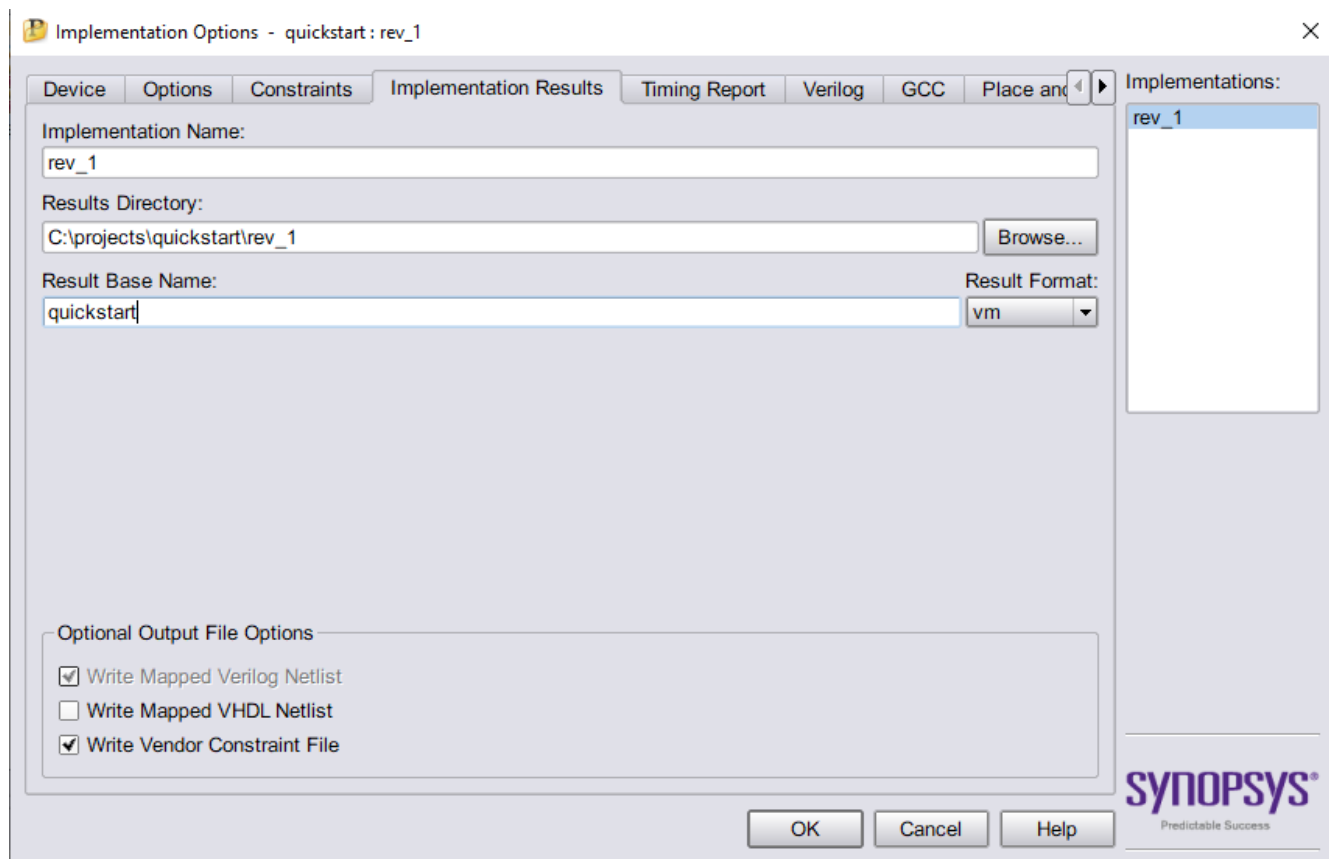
Implementation Options - quickstart : rev_1

Device | Options | Constraints | Implementation Results | Timing Report | Verilog | GCC | Place and

Implementations:
rev_1

Implementation Name:
rev_1

Results Directory:
C:\projects\quickstart\rev_1
Browse...

Result Base Name:
quickstart

Result Format:
vm

Optional Output File Options
☑ Write Mapped Verilog Netlist
☐ Write Mapped VHDL Netlist
☑ Write Vendor Constraint File

SYNOPSYS®
Predictable Success

OK
Cancel
Help